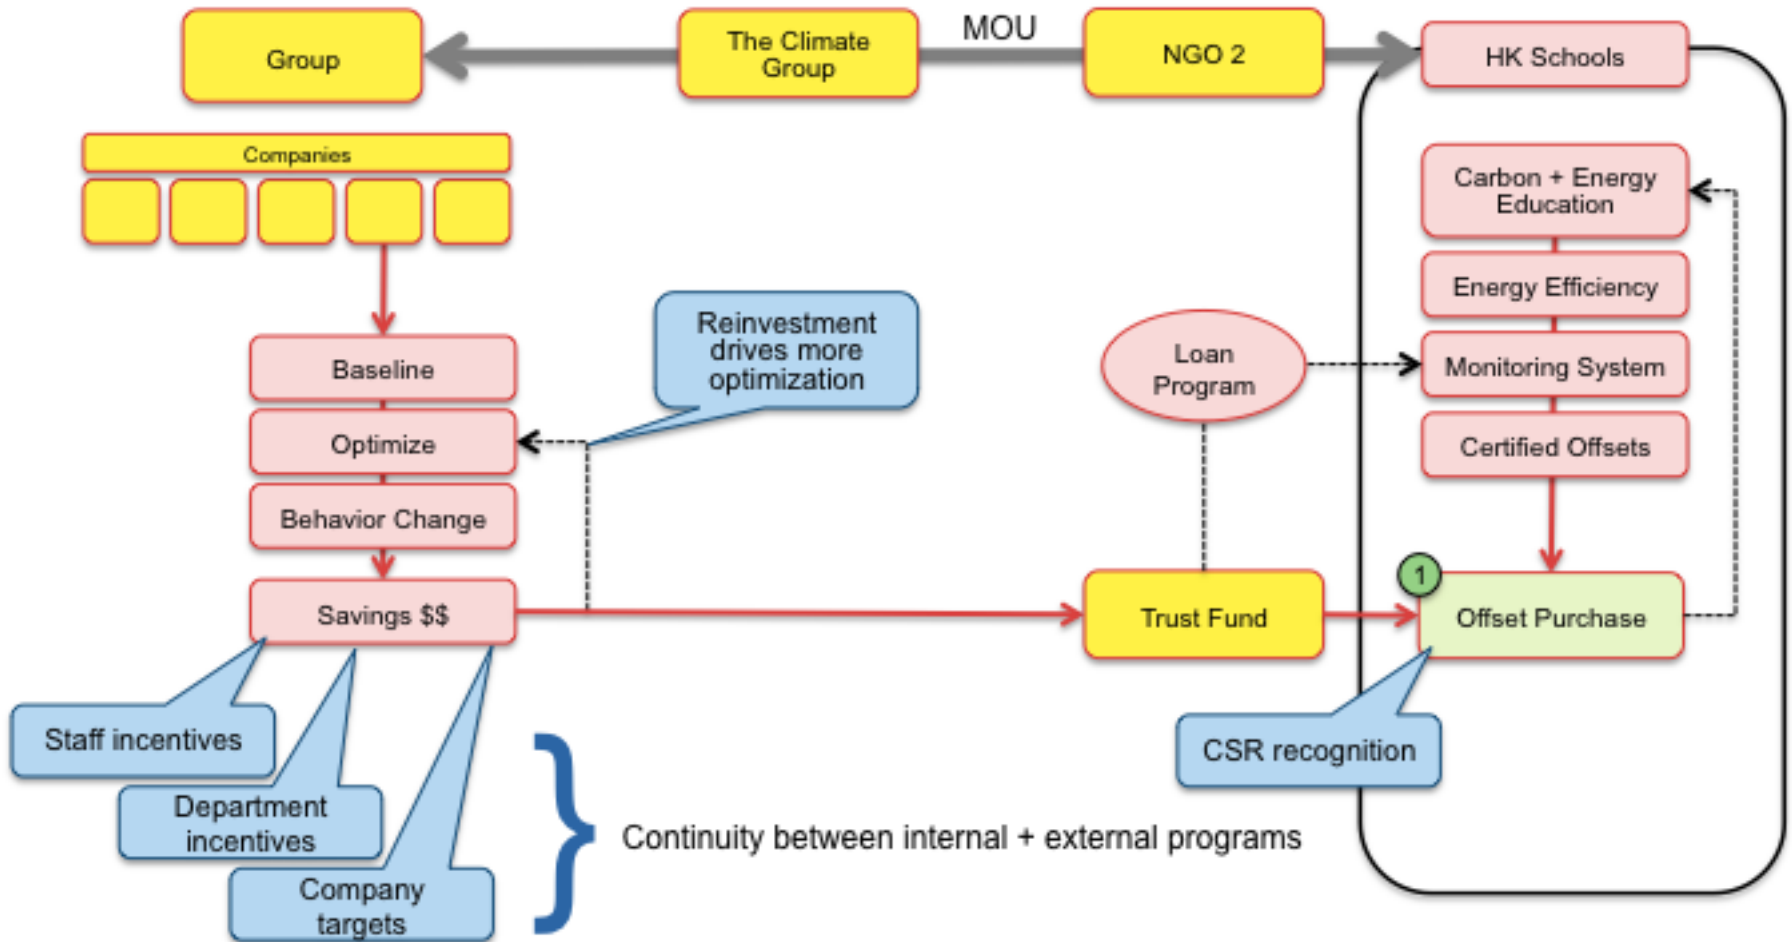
Group

The Climate Group

MOU

NGO 2

HK Schools

Companies

Baseline

Optimize

Behavior Change

Savings $$

Reinvestment drives more optimization

Loan Program

Carbon + Energy Education

Energy Efficiency

Monitoring System

Certified Offsets

Trust Fund

1

Offset Purchase

Staff incentives

Department incentives

Company targets

CSR recognition

Continuity between internal + external programs